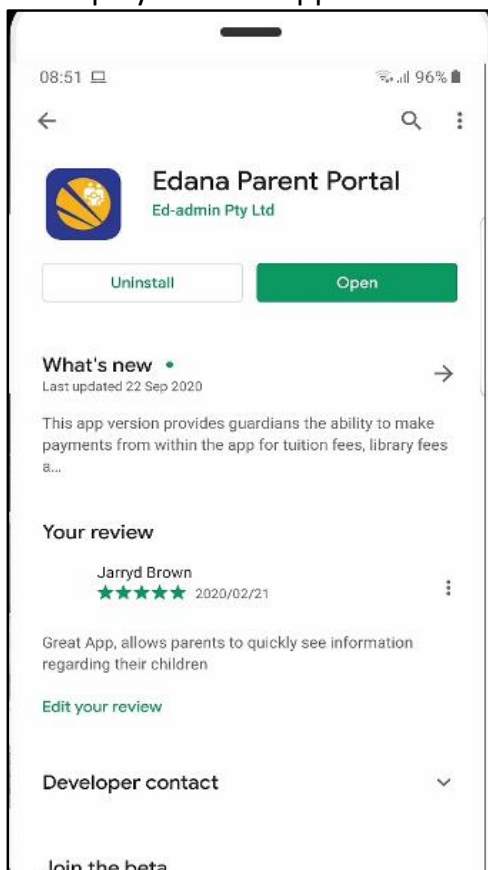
08:51

96%

Edana Parent Portal

Ed-admin Pty Ltd

Uninstall

Open

What's new •

Last updated 22 Sep 2020

This app version provides guardians the ability to make payments from within the app for tuition fees, library fees a...

Your review

Jarryd Brown

★★★★★ 2020/02/21

Great App, allows parents to quickly see information regarding their children

Edit your review

Developer contact

Join the beta